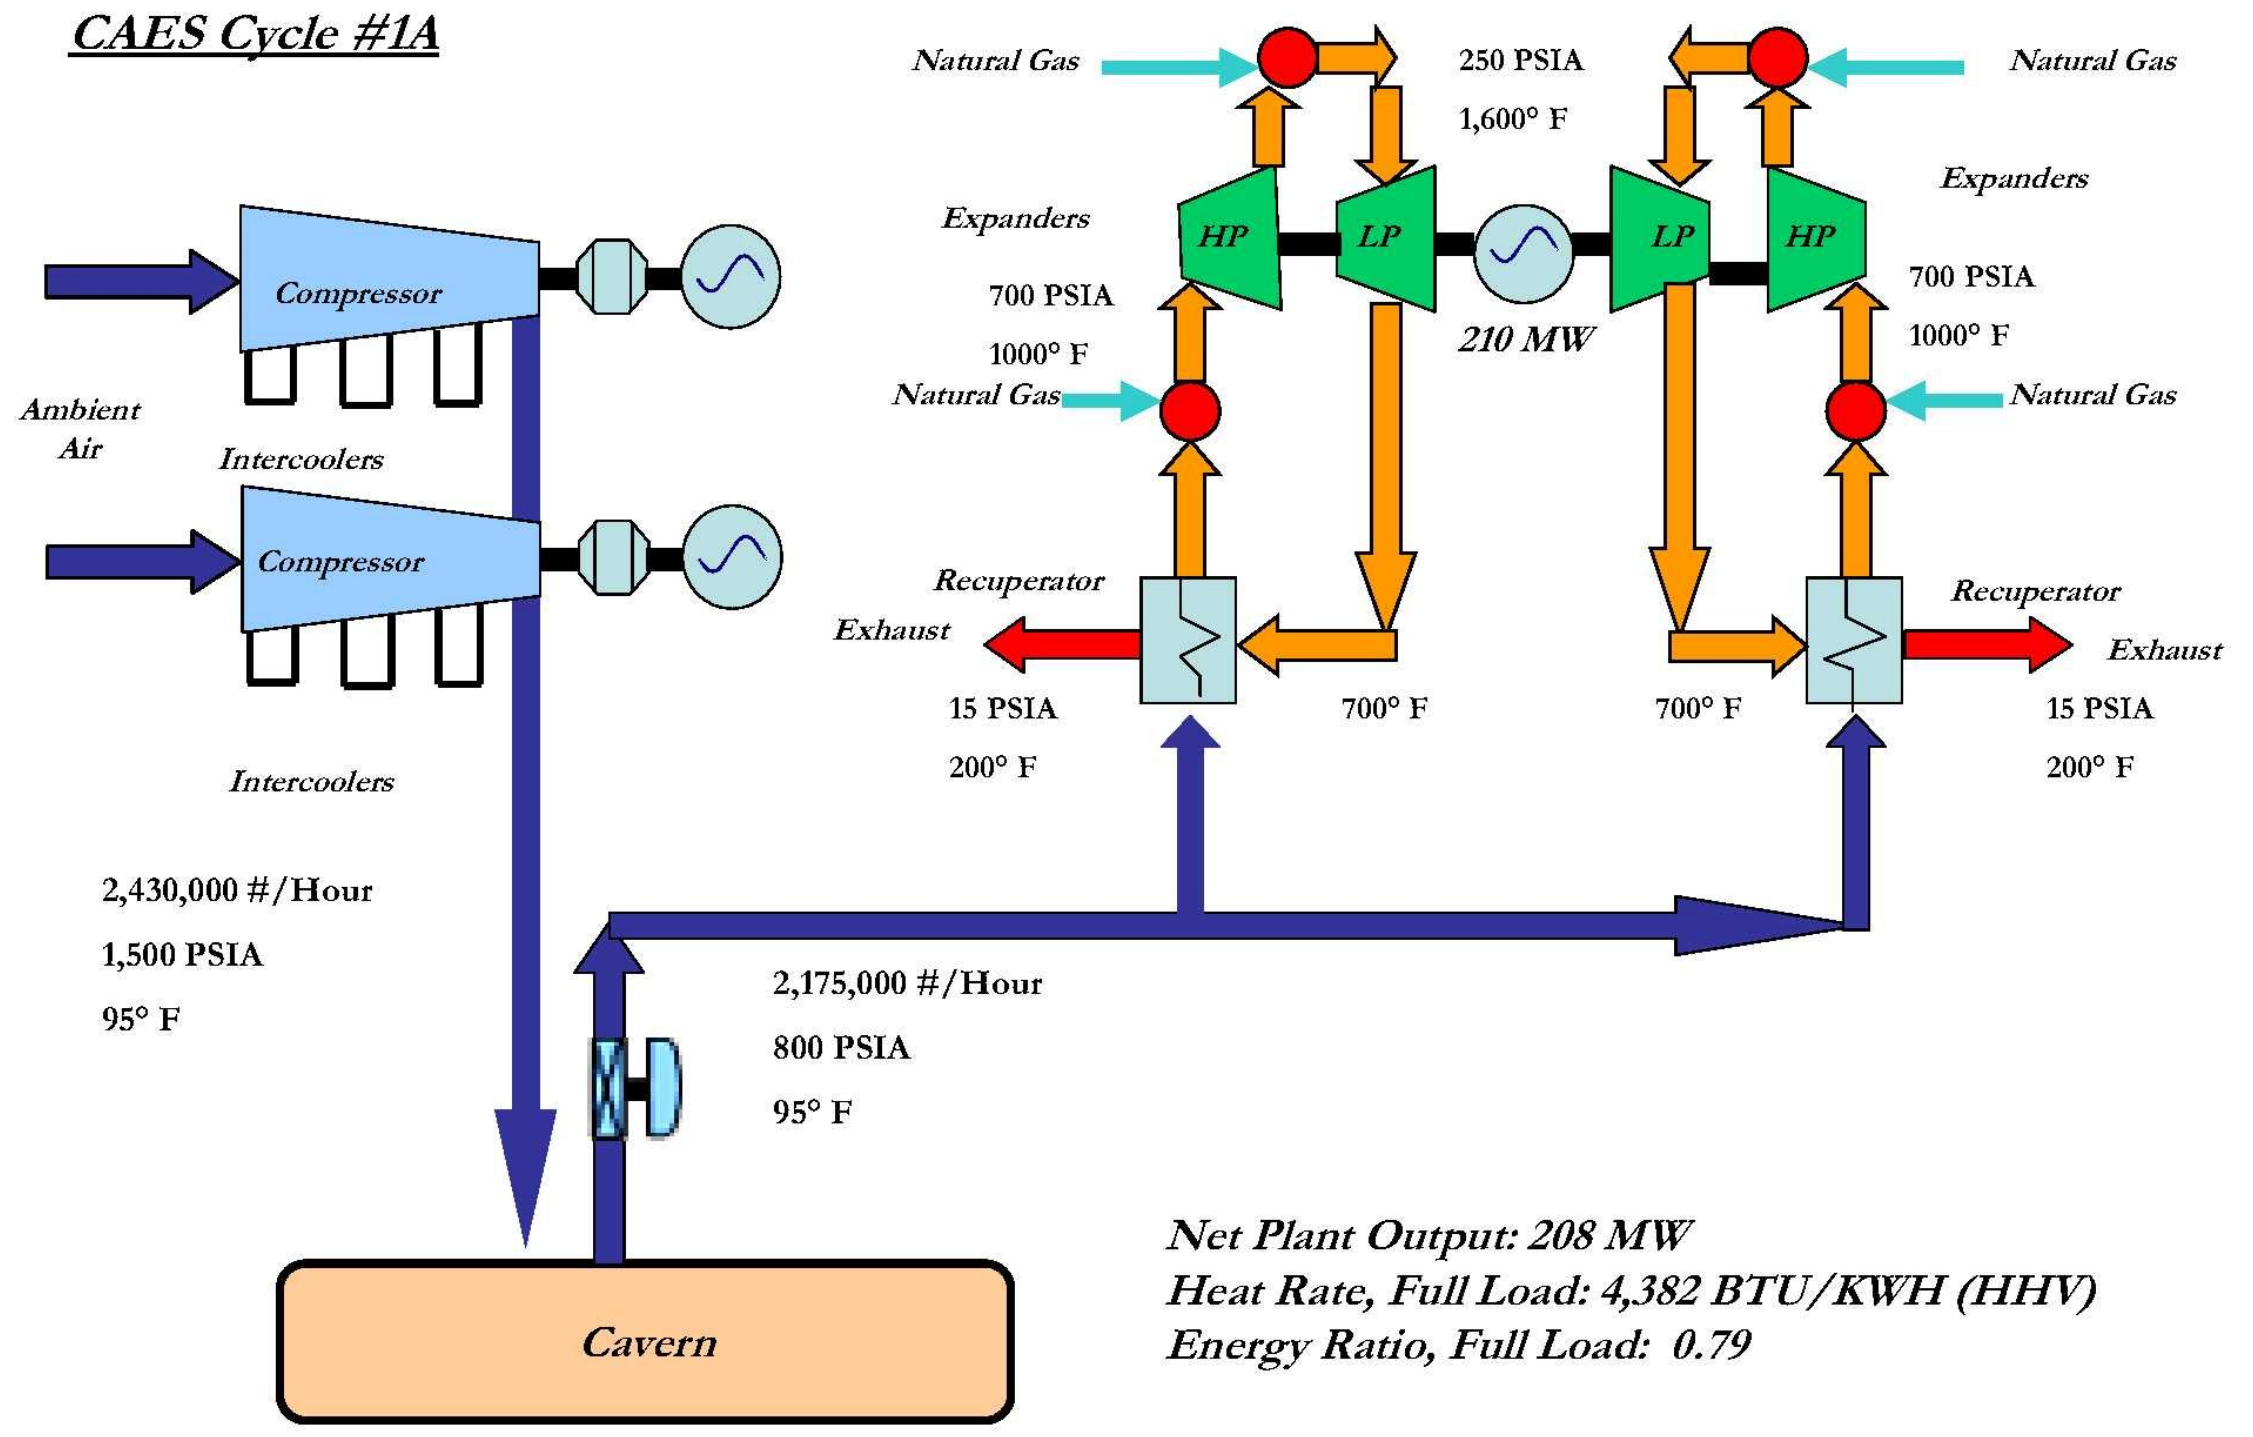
CAES Cycle #1A

Natural Gas

250 PSIA

1,600° F

Natural Gas

Expanders

Expanders

HP

LP

LP

HP

Compressor

700 PSIA

1000° F

210 MW

700 PSIA

1000° F

Natural Gas

Natural Gas

Ambient Air

Intercoolers

Compressor

Recuperator

Recuperator

Exhaust

Exhaust

15 PSIA

200° F

700° F

700° F

15 PSIA

200° F

Intercoolers

2,430,000 #/Hour

1,500 PSIA

95° F

2,175,000 #/Hour

800 PSIA

95° F

Net Plant Output: 208 MW
Heat Rate, Full Load: 4,382 BTU/KWH (HHV)
Energy Ratio, Full Load: 0.79

Cavern